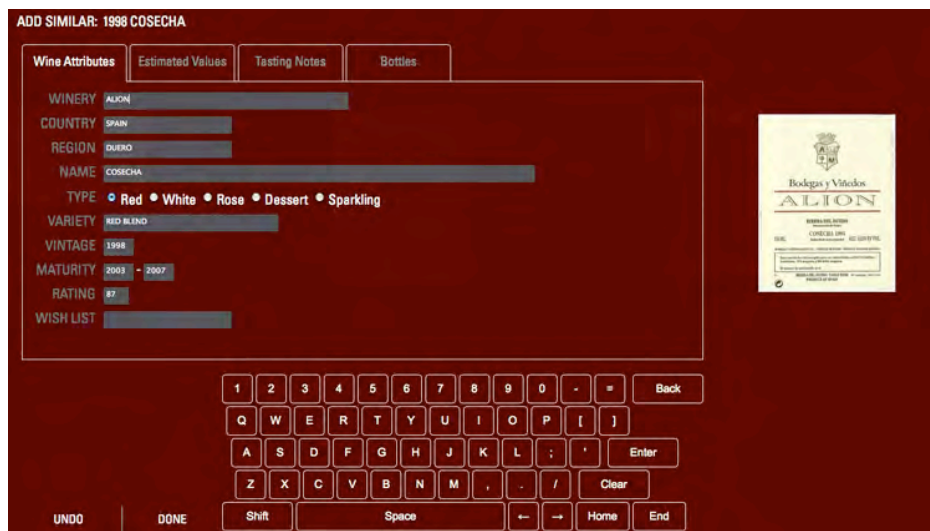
ADD SIMILAR: 1998 COSECHA

Wine Attributes | Estimated Values | Tasting Notes | Bottles

WINERY ALION
COUNTRY SPAIN
REGION DUERO
NAME COSECHA
TYPE Red White Rose Dessert Sparkling
VARIETY RED BLEND
VINTAGE 1998
MATURITY 2003 - 2007
RATING 87
WISH LIST

Bodegas y Viñedos
ALION
RIBERA DEL DUERO
COSECHA 1998
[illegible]

1 2 3 4 5 6 7 8 9 0 - = Back
Q W E R T Y U I O P [ ]
A S D F G H J K L ; ' Enter
Z X C V B N M , . / Clear
Shift Space ← → Home End

UNDO DONE